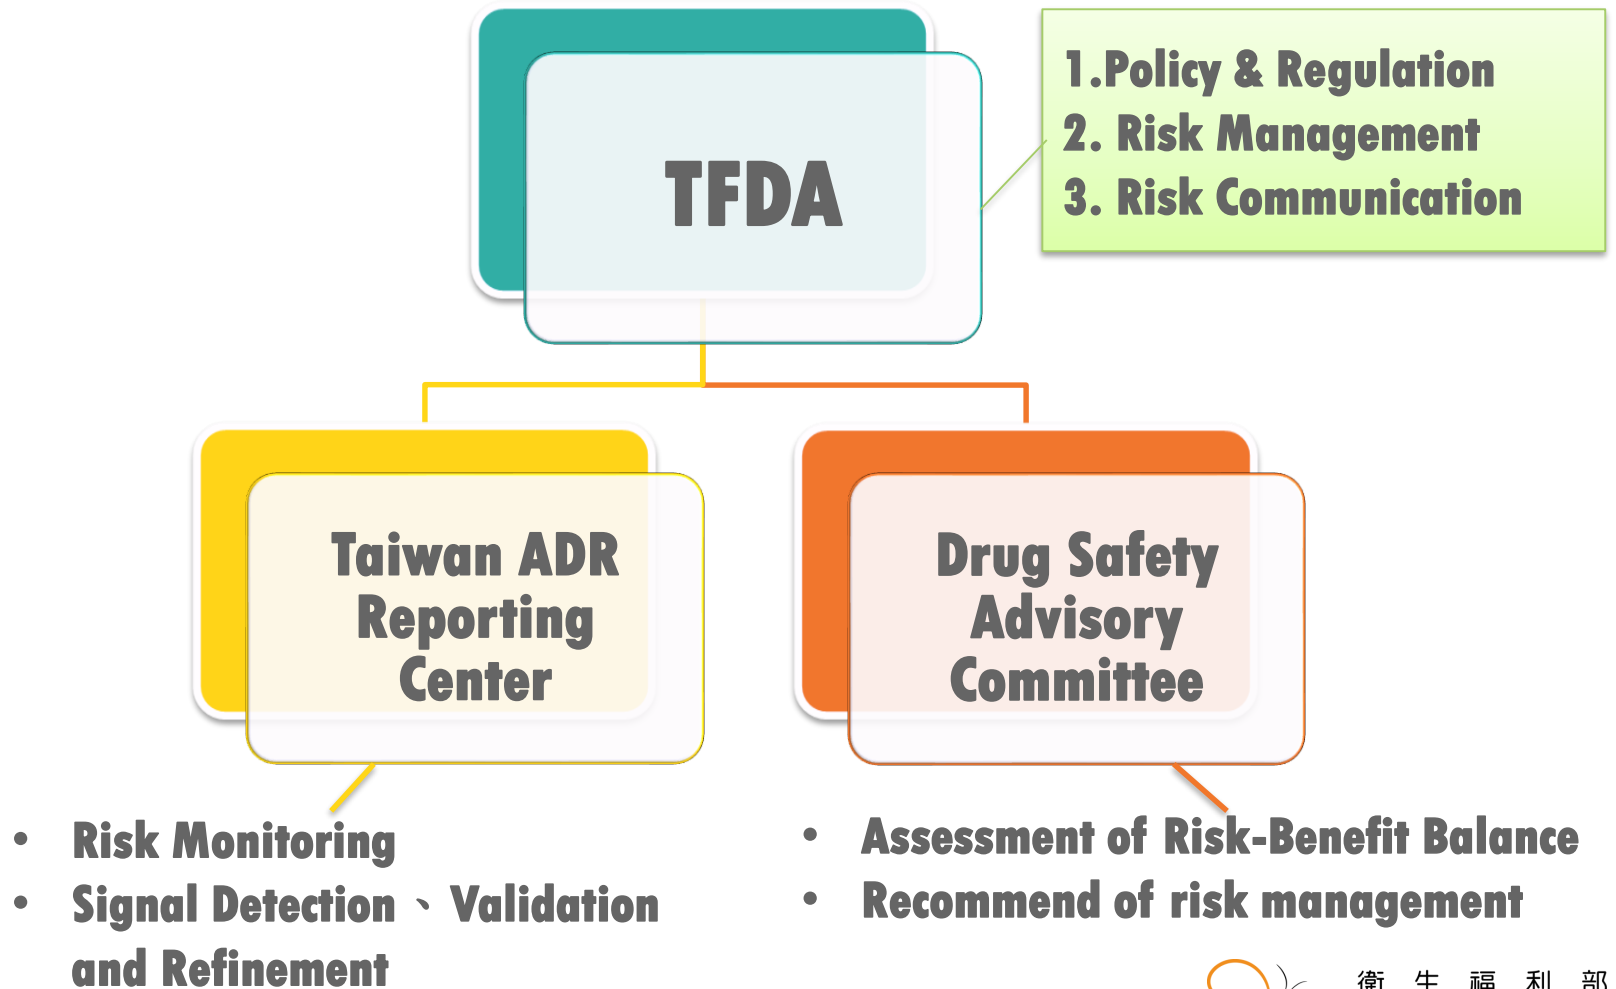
TFDA

1.Policy & Regulation
2. Risk Management
3. Risk Communication

Taiwan ADR Reporting Center

Drug Safety Advisory Committee

- Risk Monitoring
- Signal Detection 、Validation and Refinement

- Assessment of Risk-Benefit Balance
- Recommend of risk management

衛 生 福 利 部